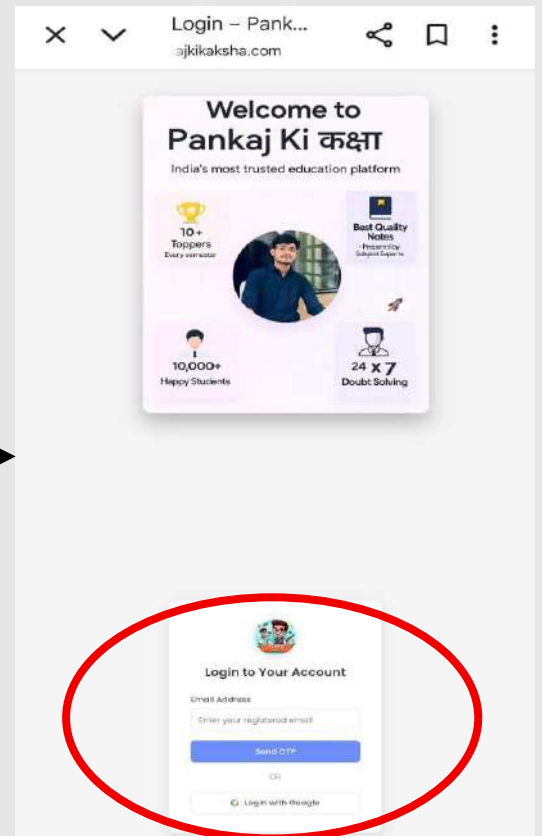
Login – Pank...
ajkikaksha.com

Welcome to
Pankaj Ki कक्षा
India's most trusted education platform

10+
Toppers
Every semester

Best Quality Notes
Prepared by Subject Experts

10,000+
Happy Students

24 X 7
Doubt Solving

Login to Your Account
Email Address
Enter your registered email
Send OTP
OR
Login with Google